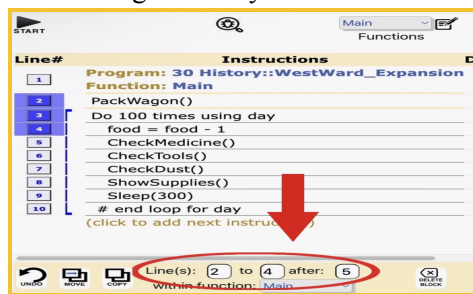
START

Main
Functions

| Line# | Instructions |
|---|---|
| 1 | Program: 30 History::WestWard_Expansion<br>Function: Main |
| 2 | PackWagon() |
| 3 | Do 100 times using day |
| 4 | food = food - 1 |
| 5 | CheckMedicine() |
| 6 | CheckTools() |
| 7 | CheckDust() |
| 8 | ShowSupplies() |
| 9 | Sleep(300) |
| 10 | # end loop for day |
| | (click to add next instruc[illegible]) |

UNDO MOVE COPY Line(s): 2 to 4 after: 5 DELETE BLOCK
within function: Main